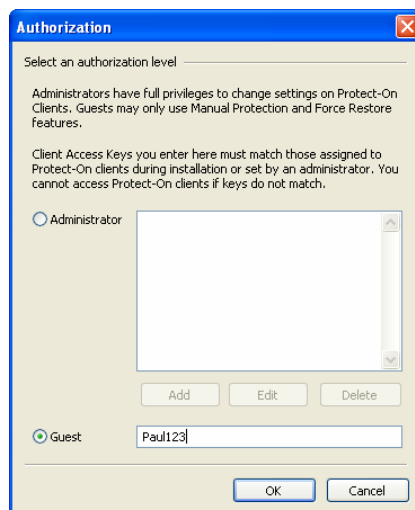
Authorization

Select an authorization level

Administrators have full privileges to change settings on Protect-On Clients. Guests may only use Manual Protection and Force Restore features.

Client Access Keys you enter here must match those assigned to Protect-On clients during installation or set by an administrator. You cannot access Protect-On clients if keys do not match.

Administrator

Add Edit Delete

Guest Paul123

OK Cancel